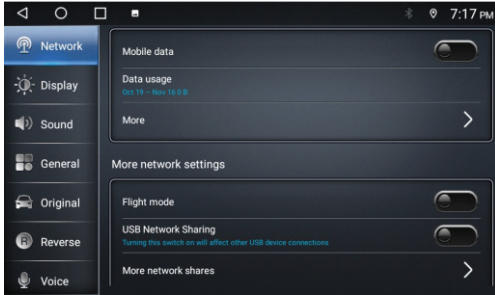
7:17 PM

Network
Display
Sound
General
Original
Reverse
Voice

Mobile data

Data usage
Oct 19 – Nov 16 0 B

More

More network settings

Flight mode

USB Network Sharing
Turning this switch on will affect other USB device connections

More network shares